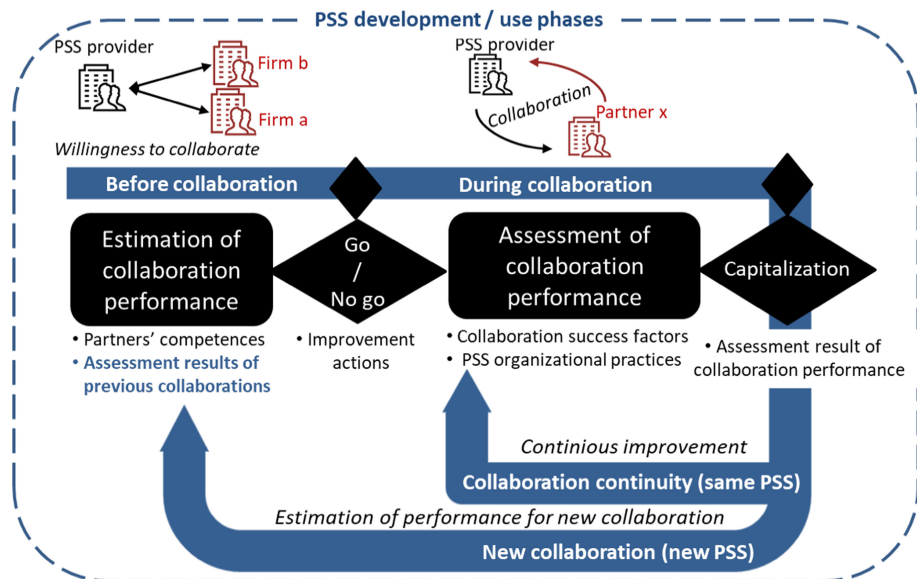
PSS development / use phases

PSS provider

Firm b

Firm a

Willingness to collaborate

PSS provider

Collaboration

Partner x

Before collaboration

During collaboration

Estimation of collaboration performance

Go / No go

Assessment of collaboration performance

Capitalization

• Partners' competences
• Assessment results of previous collaborations

• Improvement actions

• Collaboration success factors
• PSS organizational practices

• Assessment result of collaboration performance

Continious improvement

Collaboration continuity (same PSS)

Estimation of performance for new collaboration

New collaboration (new PSS)